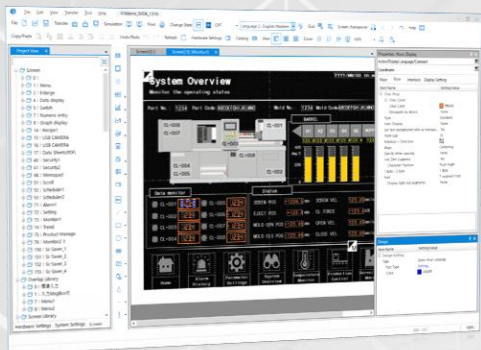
System Overview

Monitor the operating status

Part No. 1234 Part Code ABCDEFGHIJKLMNO

Mold No. 1234 Mold Code ABCDEFGHIJKLMNO

BARREL

Data monitor

Status

CL-001

CL-002

CL-003

CL-004

Home

Alarm History

Parameter Settings

Temperature Monitor

Production Record

Project Tree

Screen

Screen Library

Overlay Library

Hardware Settings

System Settings

Properties